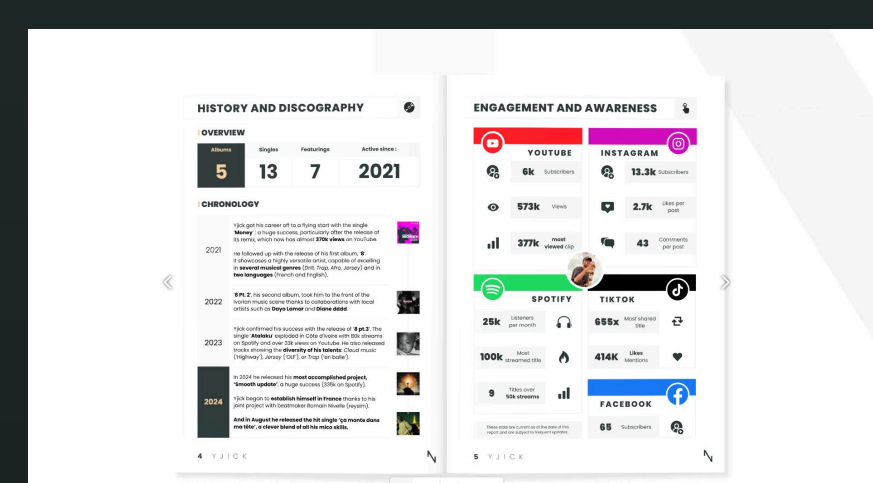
HISTORY AND DISCOGRAPHY

OVERVIEW

| Albums | Singles | Featurings | Active since : |
|---|---|---|---|
| 5 | 13 | 7 | 2021 |

CHRONOLOGY

2021

Yjick got his career off to a flying start with the single 'Money' : a huge success, particularly after the release of its remix, which now has almost 370k views on YouTube.

He followed up with the release of his first album, '8', it showcases a highly versatile artist, capable of excelling in several musical genres (Drill, Trap, Afro, Jersey) and in two languages (French and English).

2022

'8 Pt. 2', his second album, took him to the front of the Ivorian music scene thanks to collaborations with local artists such as Dayo Lamar and Diane dddd.

2023

Yjick confirmed his success with the release of '8 pt.3'. The single 'Atalaku' exploded in Côte d'Ivoire with 80k streams on Spotify and over 33k views on Youtube. He also released tracks showing the diversity of his talents: Cloud music ('Highway'), Jersey ('Clit'), or Trap ('en boite').

2024

In 2024 he released his most accomplished project, 'Smooth update', a huge success (301k on Spotify).

Yjick began to establish himself in France thanks to his joint project with beatmaker Romain Nivelle (reyaim).

And in August he released the hit single 'ça monte dans ma tête', a clever blend of all his mico skills.

4 YJICK

ENGAGEMENT AND AWARENESS

YOUTUBE
6k Subscribers
573k Views
377k most viewed clip

INSTAGRAM
13.3k Subscribers
2.7k Likes per post
43 Comments per post

SPOTIFY
25k Listeners per month
100k Most streamed title
9 Titles over 50k streams

TIKTOK
655x Most shared title
414K Likes Mentions

FACEBOOK
65 Subscribers

These stats are current as of the date of this report and are subject to frequent updates

5 YJICK